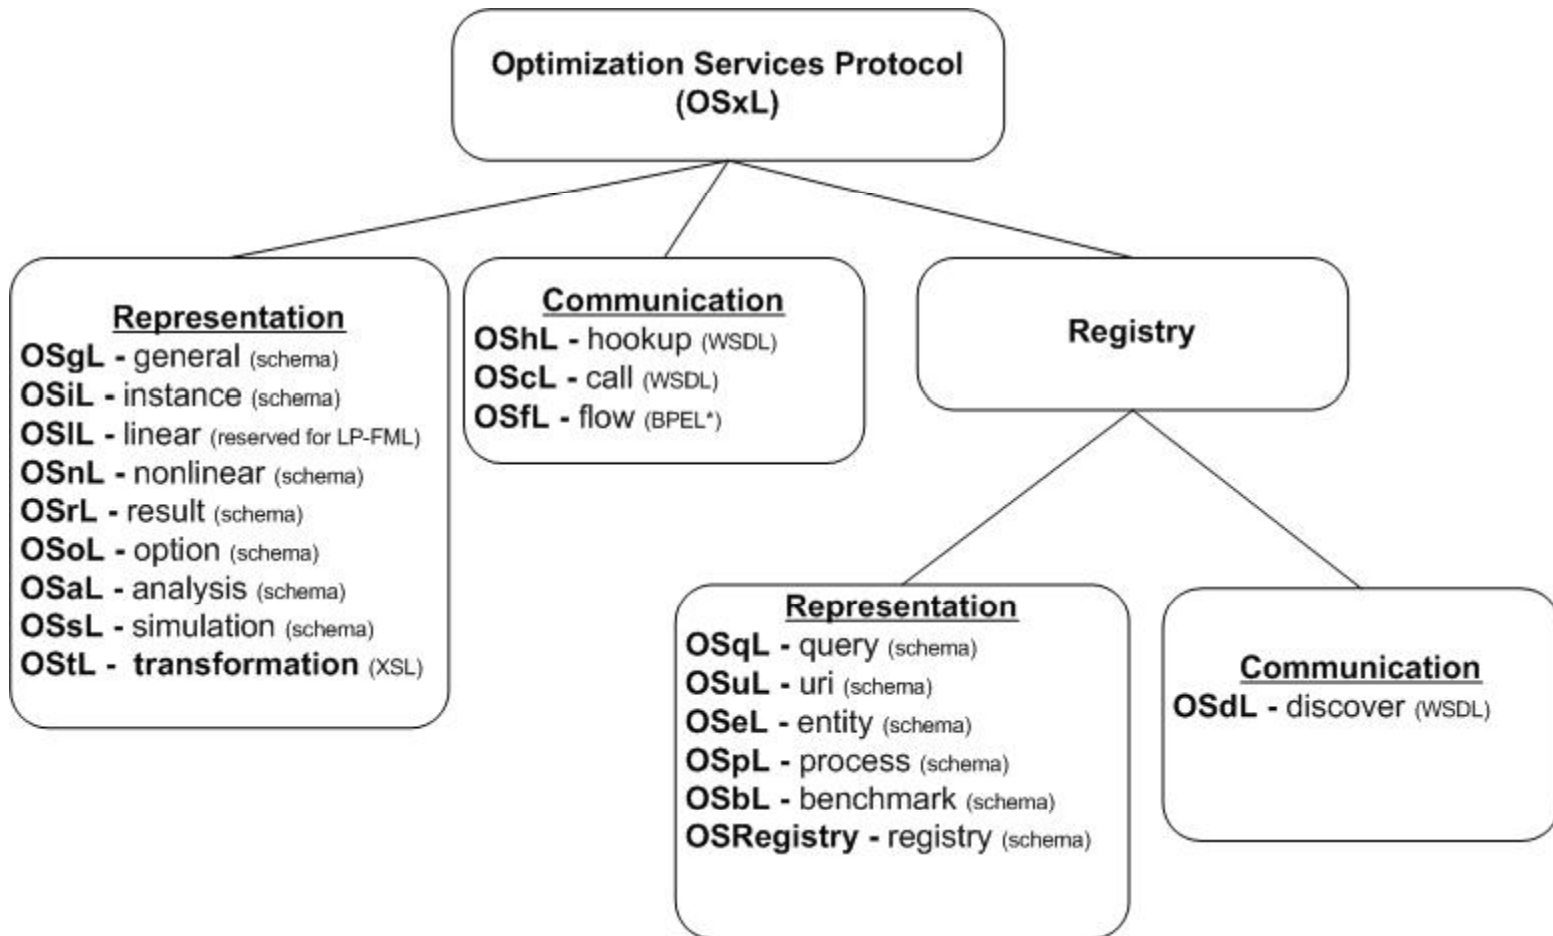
Optimization Services Protocol (OSxL)

Representation
OSgL - general (schema)
OSiL - instance (schema)
OSlL - linear (reserved for LP-FML)
OSnL - nonlinear (schema)
OSrL - result (schema)
OSoL - option (schema)
OSaL - analysis (schema)
OSsL - simulation (schema)
OStL - transformation (XSL)

Communication
OShL - hookup (WSDL)
OScL - call (WSDL)
OSfL - flow (BPEL*)

Registry

Representation
OSqL - query (schema)
OSuL - uri (schema)
OSeL - entity (schema)
OSpL - process (schema)
OSbL - benchmark (schema)
OSRegistry - registry (schema)

Communication
OSdL - discover (WSDL)